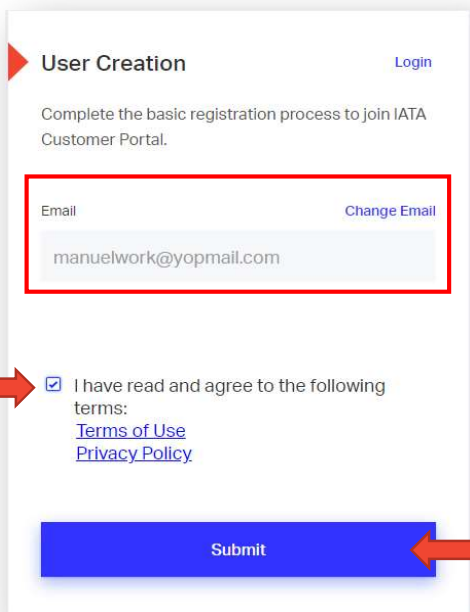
User Creation

Login

Complete the basic registration process to join IATA Customer Portal.

Email

Change Email

manuelwork@yopmail.com

I have read and agree to the following terms:
Terms of Use
Privacy Policy

Submit